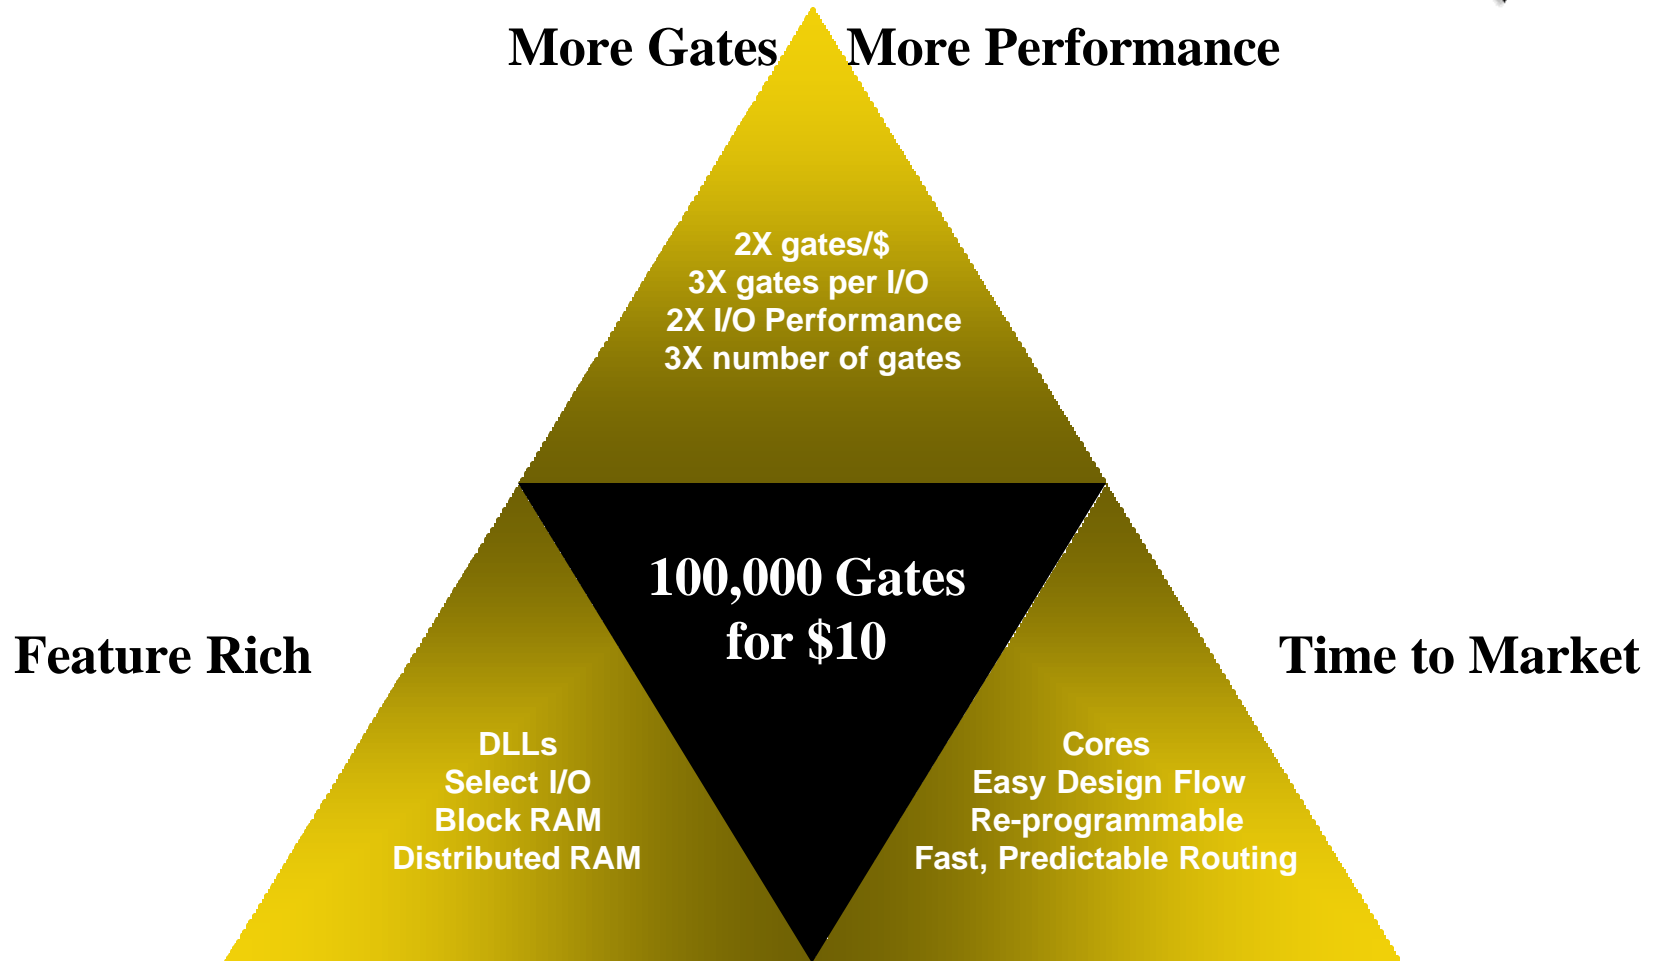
More Gates More Performance

2X gates/$
3X gates per I/O
2X I/O Performance
3X number of gates

100,000 Gates
for $10

Feature Rich

Time to Market

DLLs
Select I/O
Block RAM
Distributed RAM

Cores
Easy Design Flow
Re-programmable
Fast, Predictable Routing